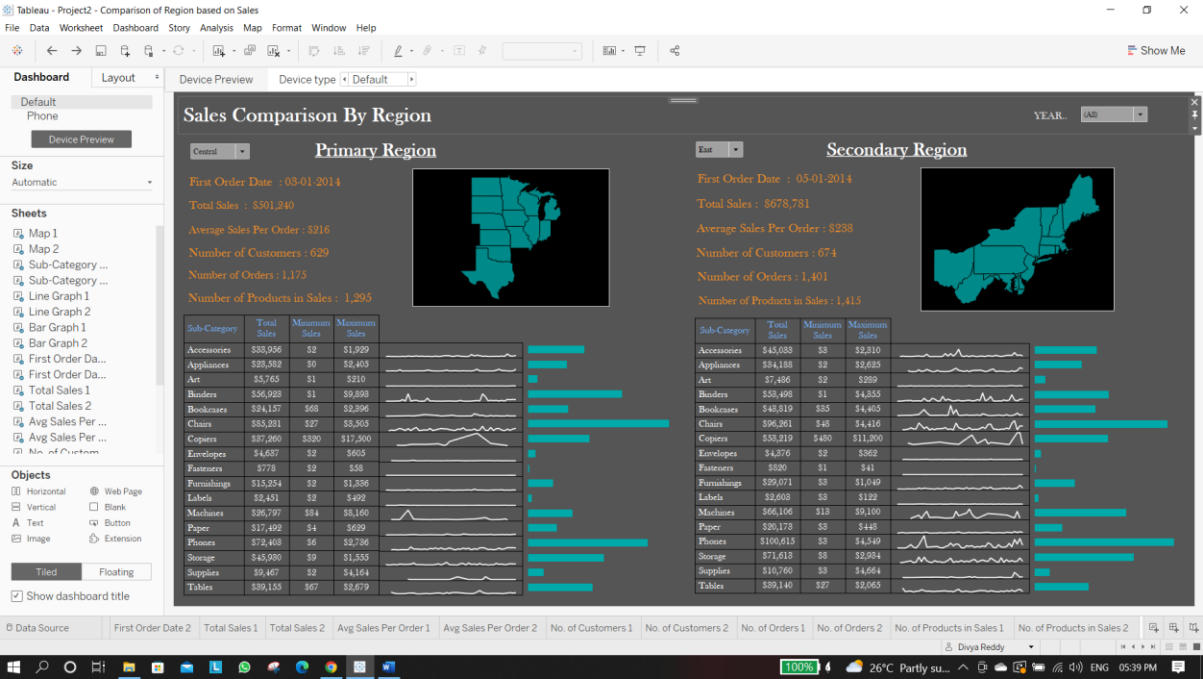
Tableau - Project2 - Comparison of Region based on Sales

File Data Worksheet Dashboard Story Analysis Map Format Window Help

Show Me

Dashboard Layout

Default
Phone

Device Preview

Size
Automatic

Sheets
Map 1
Map 2
Sub-Category ...
Sub-Category ...
Line Graph 1
Line Graph 2
Bar Graph 1
Bar Graph 2
First Order Da...
First Order Da...
Total Sales 1
Total Sales 2
Avg Sales Per ...
Avg Sales Per ...
No. of Custom...

Objects
Horizontal
Web Page
Vertical
Blank
Text
Button
Image
Extension

Tiled Floating

Show dashboard title

Device Preview Device type Default

Sales Comparison By Region

YEAR.. (All)

Central

Primary Region

First Order Date : 03-01-2014

Total Sales : $501,240

Average Sales Per Order : $216

Number of Customers : 629

Number of Orders : 1,175

Number of Products in Sales : 1,295

| Sub-Category | Total Sales | Minimum Sales | Maximum Sales |
|---|---|---|---|
| Accessories | $33,956 | $2 | $1,929 |
| Appliances | $23,582 | $0 | $2,403 |
| Art | $5,765 | $1 | $210 |
| Binders | $56,923 | $1 | $9,893 |
| Bookcases | $24,157 | $68 | $2,396 |
| Chairs | $85,231 | $27 | $3,505 |
| Copiers | $37,260 | $320 | $17,500 |
| Envelopes | $4,637 | $2 | $605 |
| Fasteners | $778 | $2 | $58 |
| Furnishings | $15,254 | $2 | $1,336 |
| Labels | $2,451 | $2 | $492 |
| Machines | $26,797 | $84 | $8,160 |
| Paper | $17,492 | $4 | $629 |
| Phones | $72,403 | $6 | $2,736 |
| Storage | $45,930 | $9 | $1,555 |
| Supplies | $9,467 | $2 | $4,164 |
| Tables | $39,155 | $67 | $2,679 |

East

Secondary Region

First Order Date : 05-01-2014

Total Sales : $678,781

Average Sales Per Order : $238

Number of Customers : 674

Number of Orders : 1,401

Number of Products in Sales : 1,415

| Sub-Category | Total Sales | Minimum Sales | Maximum Sales |
|---|---|---|---|
| Accessories | $45,033 | $3 | $2,310 |
| Appliances | $34,188 | $2 | $2,625 |
| Art | $7,486 | $2 | $289 |
| Binders | $53,498 | $1 | $4,355 |
| Bookcases | $43,819 | $35 | $4,405 |
| Chairs | $96,261 | $45 | $4,416 |
| Copiers | $53,219 | $480 | $11,200 |
| Envelopes | $4,376 | $2 | $362 |
| Fasteners | $820 | $1 | $41 |
| Furnishings | $29,071 | $3 | $1,049 |
| Labels | $2,603 | $3 | $122 |
| Machines | $66,106 | $13 | $9,100 |
| Paper | $20,173 | $3 | $448 |
| Phones | $100,615 | $3 | $4,549 |
| Storage | $71,613 | $8 | $2,934 |
| Supplies | $10,760 | $3 | $4,664 |
| Tables | $39,140 | $27 | $2,065 |

Data Source First Order Date 2 Total Sales 1 Total Sales 2 Avg Sales Per Order 1 Avg Sales Per Order 2 No. of Customers 1 No. of Customers 2 No. of Orders 1 No. of Orders 2 No. of Products in Sales 1 No. of Products in Sales 2

Divya Reddy

100% 26°C Partly su... ENG 05:39 PM